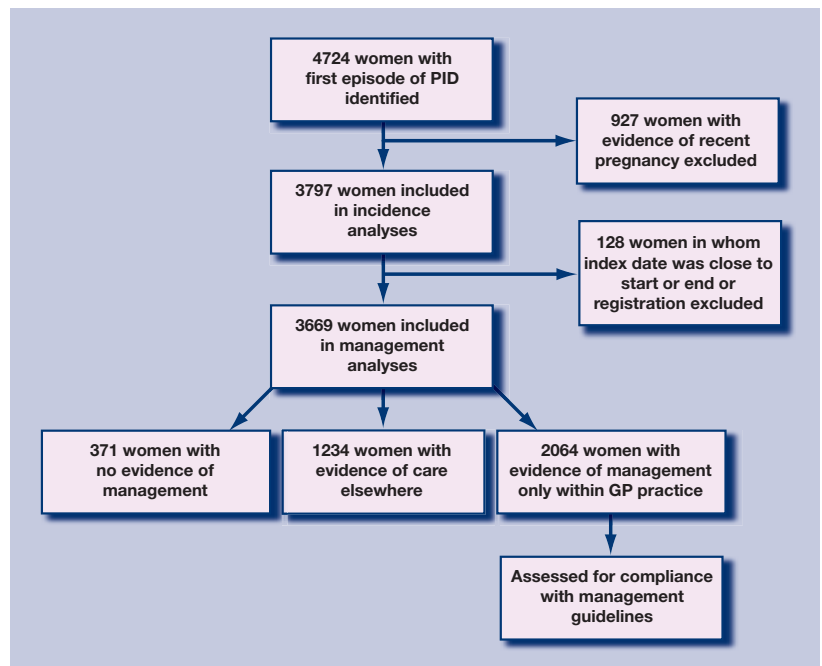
4724 women with first episode of PID identified

927 women with evidence of recent pregnancy excluded

3797 women included in incidence analyses

128 women in whom index date was close to start or end or registration excluded

3669 women included in management analyses

371 women with no evidence of management

1234 women with evidence of care elsewhere

2064 women with evidence of management only within GP practice

Assessed for compliance with management guidelines